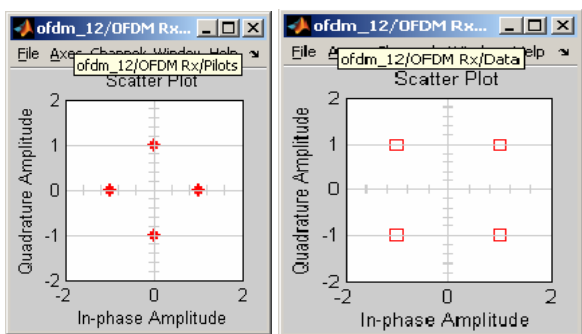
ofdm_12/OFDM Rx...
File Axes Channels Window Help
ofdm_12/OFDM Rx/Pilots
Scatter Plot
2
1
0
-1
-2
Quadrature Amplitude
-2 0 2
In-phase Amplitude

ofdm_12/OFDM Rx...
File A
ofdm_12/OFDM Rx/Data
elp
Scatter Plot
2
1
0
-1
-2
Quadrature Amplitude
-2 0 2
In-phase Amplitude